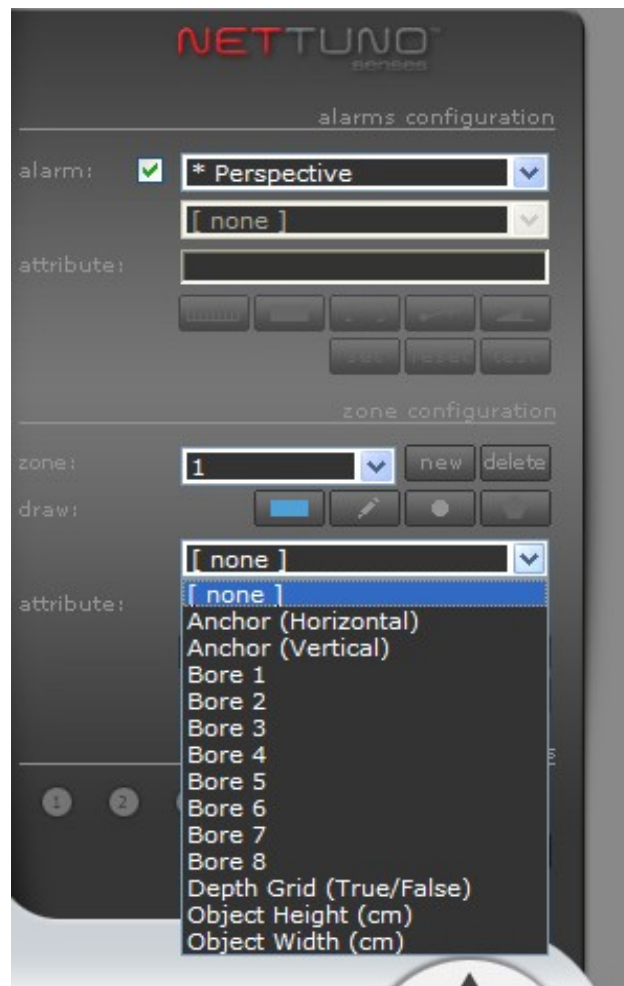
NETTUNO
senses

alarms configuration

alarm: * Perspective

[ none ]

attribute:

zone configuration

zone: 1 new delete

draw:

[ none ]

attribute:

[ none ]
Anchor (Horizontal)
Anchor (Vertical)
Bore 1
Bore 2
Bore 3
Bore 4
Bore 5
Bore 6
Bore 7
Bore 8
Depth Grid (True/False)
Object Height (cm)
Object Width (cm)

1 2